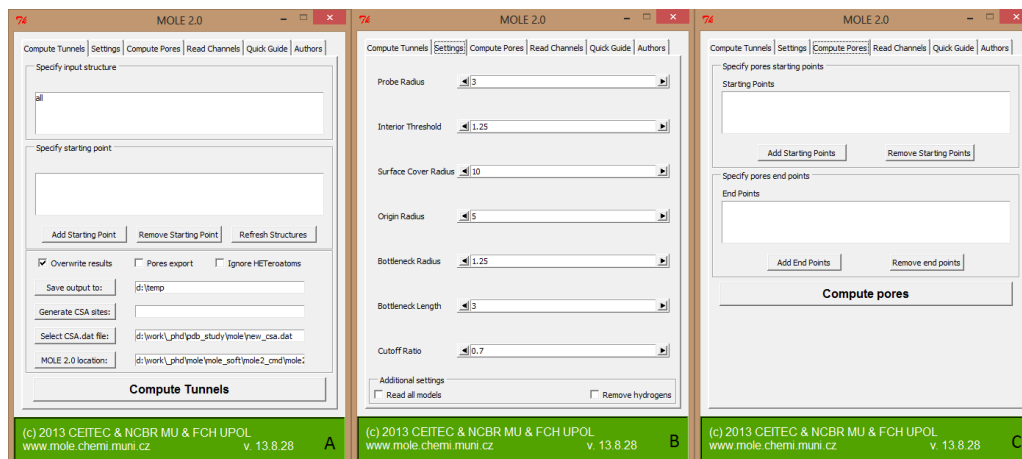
MOLE 2.0

Compute Tunnels | Settings | Compute Pores | Read Channels | Quick Guide | Authors

Specify input structure

all

Specify starting point

Add Starting Point | Remove Starting Point | Refresh Structures

Overwrite results | Pores export | Ignore HETeroatoms

Save output to: | d:\temp

Generate CSA sites:

Select CSA.dat file: | d:\work\_phd\pdb_study\mole\new_csa.dat

MOLE 2.0 location: | d:\work\_phd\mole\mole_soft\mole2_cmd\mole2

Compute Tunnels

(c) 2013 CEITEC & NCBR MU & FCH UPOL
www.mole.chemi.muni.cz v. 13.8.28 A

MOLE 2.0

Compute Tunnels | Settings | Compute Pores | Read Channels | Quick Guide | Authors

Probe Radius | 3

Interior Threshold | 1.25

Surface Cover Radius | 10

Origin Radius | 5

Bottleneck Radius | 1.25

Bottleneck Length | 3

Cutoff Ratio | 0.7

Additional settings

Read all models | Remove hydrogens

(c) 2013 CEITEC & NCBR MU & FCH UPOL
www.mole.chemi.muni.cz v. 13.8.28 B

MOLE 2.0

Compute Tunnels | Settings | Compute Pores | Read Channels | Quick Guide | Authors

Specify pores starting points

Starting Points

Add Starting Points | Remove Starting Points

Specify pores end points

End Points

Add End Points | Remove end points

Compute pores

(c) 2013 CEITEC & NCBR MU & FCH UPOL
www.mole.chemi.muni.cz v. 13.8.28 C